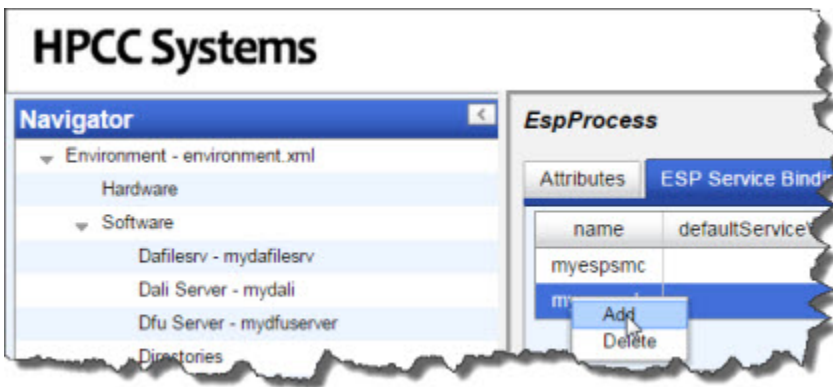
HPCC Systems

Navigator

Environment - environment.xml

Hardware

Software

Dafilesrv - mydafilesrv

Dali Server - mydali

Dfu Server - mydfuserver

Directories

EspProcess

Attributes

ESP Service Bindi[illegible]

| name | defaultService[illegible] |
|---|---|
| myespsmc | |
| my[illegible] | |

Add

Delete